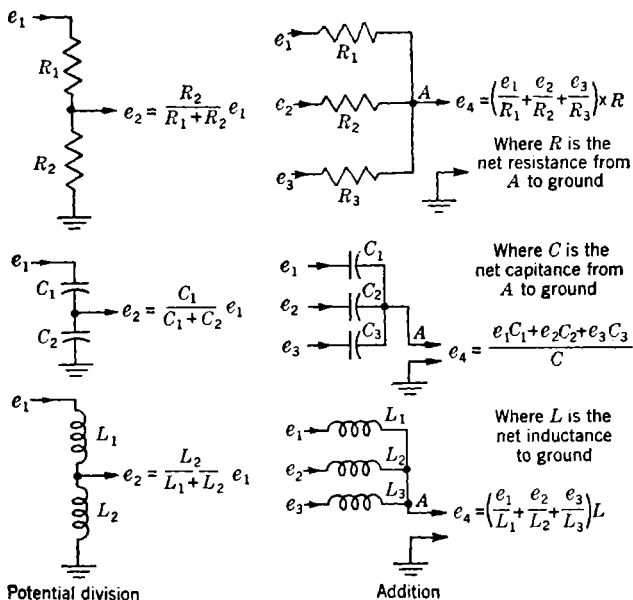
$e_1$

$R_1$

$e_2 = \frac{R_2}{R_1+R_2} e_1$

$R_2$

$e_1$

$R_1$

$e_2$

$R_2$

$A$

$e_4 = \left(\frac{e_1}{R_1}+\frac{e_2}{R_2}+\frac{e_3}{R_3}\right) \times R$

Where $R$ is the net resistance from $A$ to ground

$e_3$

$R_3$

$e_1$

$C_1$

$e_2 = \frac{C_1}{C_1+C_2} e_1$

$C_2$

Where $C$ is the net capitance from $A$ to ground

$e_1$

$C_1$

$e_2$

$C_2$

$e_3$

$C_3$

$A$

$e_4 = \frac{e_1C_1+e_2C_2+e_3C_3}{C}$

$e_1$

$L_1$

$e_2 = \frac{L_2}{L_1+L_2} e_1$

$L_2$

Where $L$ is the net inductance to ground

$e_1$

$L_1$

$e_2$

$L_2$

$e_3$

$L_3$

$A$

$e_4 = \left(\frac{e_1}{L_1}+\frac{e_2}{L_2}+\frac{e_3}{L_3}\right)L$

Potential division

Addition